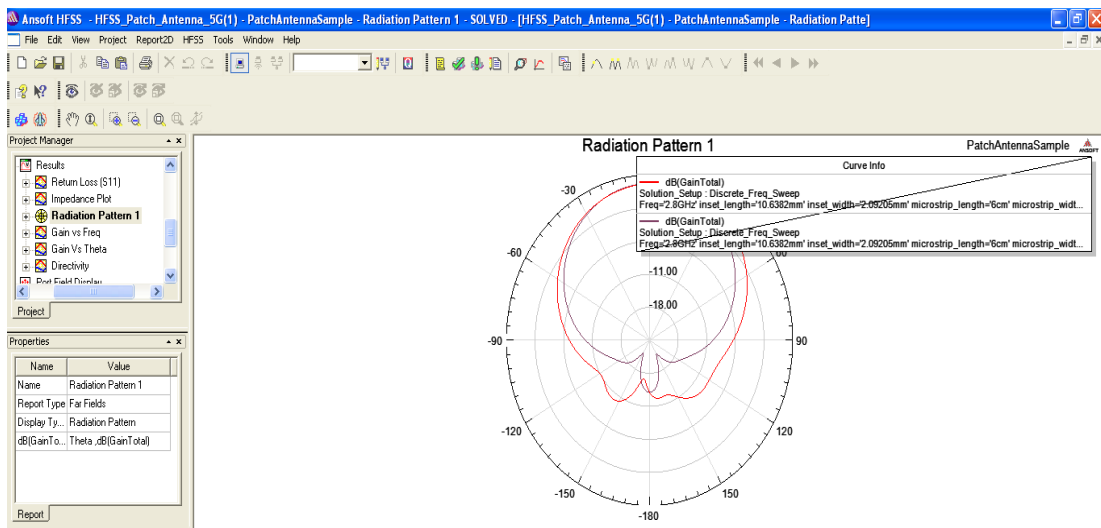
Ansoft HFSS - HFSS_Patch_Antenna_5G(1) - PatchAntennaSample - Radiation Pattern 1 - SOLVED - [HFSS_Patch_Antenna_5G(1) - PatchAntennaSample - Radiation Patte]

File Edit View Project Report2D HFSS Tools Window Help

Project Manager

Results
Return Loss (S11)
Impedance Plot
Radiation Pattern 1
Gain vs Freq
Gain Vs Theta
Directivity
Port Field Display

Project

Properties

| Name | Value |
|---|---|
| Name | Radiation Pattern 1 |
| Report Type | Far Fields |
| Display Ty... | Radiation Pattern |
| dB(GainTo... | Theta ,dB(GainTotal) |

Report

Radiation Pattern 1

PatchAntennaSample

ANSOFT

Curve Info

dB(GainTotal)
Solution_Setup : Discrete_Freq_Sweep
Freq='2.8GHz' inset_length='10.6382mm' inset_width='2.09205mm' microstrip_length='6cm' microstrip_widt...

dB(GainTotal)
Solution_Setup : Discrete_Freq_Sweep
Freq='2.8GHz' inset_length='10.6382mm' inset_width='2.09205mm' microstrip_length='6cm' microstrip_widt...

-30
-60
-11.00
-18.00
-90
90
-120
120
-150
150
-180